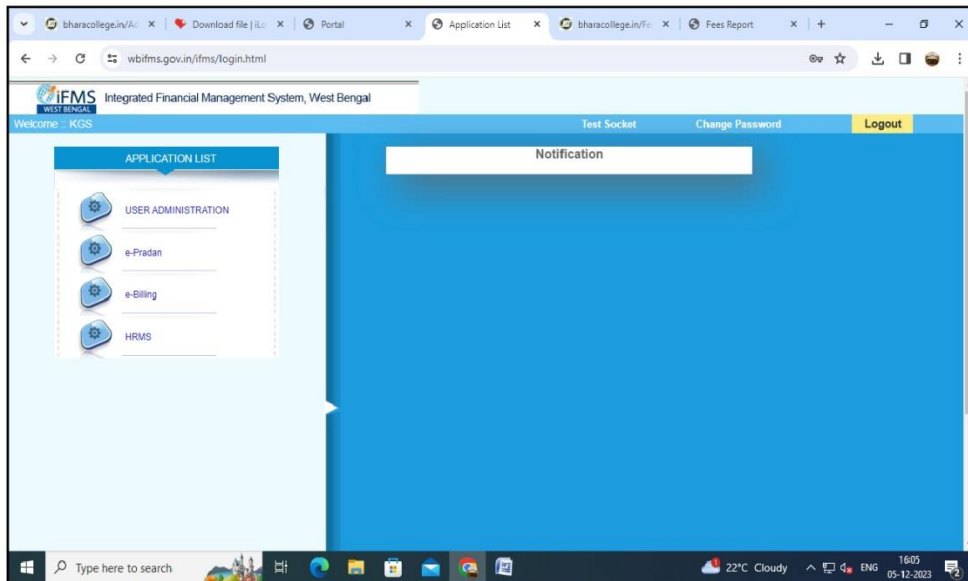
bharacollege.in/Ac × Download file | iL × Portal × Application List × bharacollege.in/Fe × Fees Report × +

wbifms.gov.in/ifms/login.html

iFMS WEST BENGAL Integrated Financial Management System, West Bengal

Welcome :: KGS

Test Socket

Change Password

Logout

APPLICATION LIST

USER ADMINISTRATION

e-Pradan

e-Billing

HRMS

Notification

Type here to search

22°C Cloudy

ENG

16:05
05-12-2023